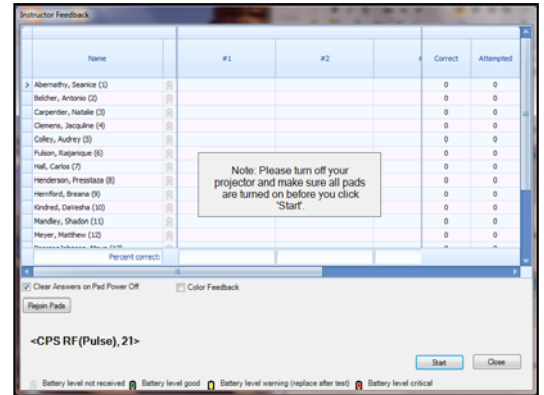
Instructor Feedback

| Name | #1 | #2 | Correct | Attempted |
|---|---|---|---|---|
| Abernathy, Seanice (1) | | | 0 | 0 |
| Belcher, Antonio (2) | | | 0 | 0 |
| Carpentier, Natalie (3) | | | 0 | 0 |
| Clemens, Jacquline (4) | | | 0 | 0 |
| Colley, Audrey (5) | | | 0 | 0 |
| Fulson, Raijanique (6) | | | 0 | 0 |
| Hall, Carlos (7) | | | 0 | 0 |
| Henderson, Presstaza (8) | | | 0 | 0 |
| Herriford, Breana (9) | | | 0 | 0 |
| Kindred, DaVesha (10) | | | 0 | 0 |
| Mandley, Shadon (11) | | | 0 | 0 |
| Meyer, Matthew (12) | | | 0 | 0 |
| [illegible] | | | | |
| Percent correct: | | | | |

Note: Please turn off your projector and make sure all pads are turned on before you click 'Start'.

Clear Answers on Pad Power Off

Color Feedback

Rejoin Pads

<CPS RF(Pulse), 21>

Start

Close

Battery level not received Battery level good Battery level warning (replace after test) Battery level critical